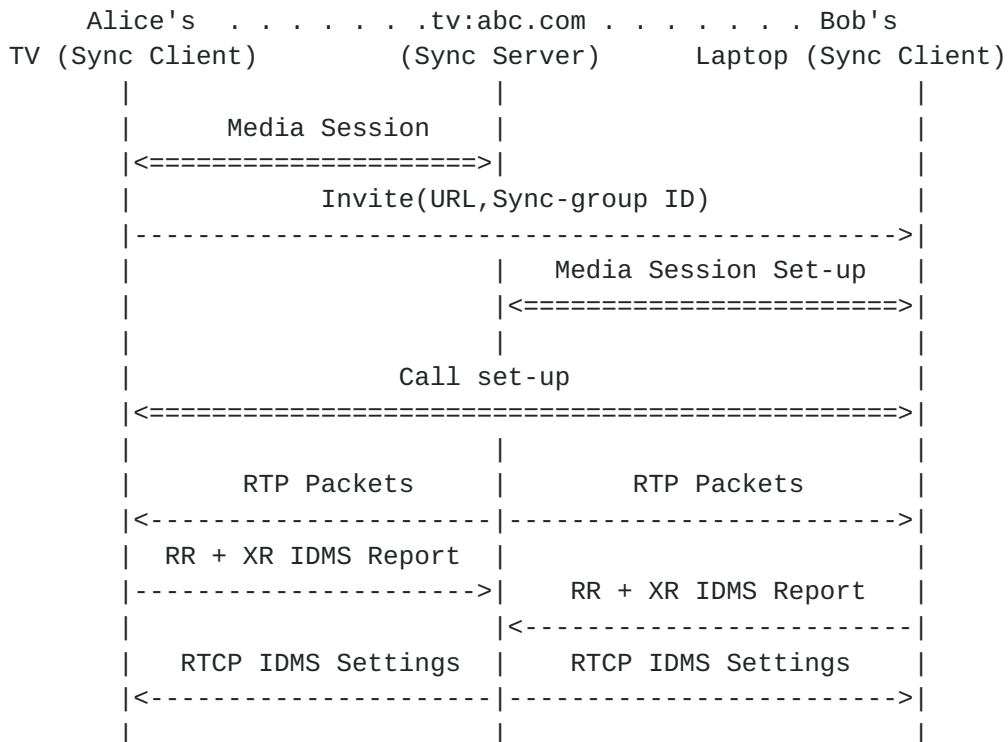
Alice's . . . . . . . .tv:abc.com . . . . . . . . Bob's
TV (Sync Client) (Sync Server) Laptop (Sync Client)

Media Session

Invite(URL,Sync-group ID)

Media Session Set-up

Call set-up

RTP Packets

RTP Packets

RR + XR IDMS Report

RR + XR IDMS Report

RTCP IDMS Settings

RTCP IDMS Settings